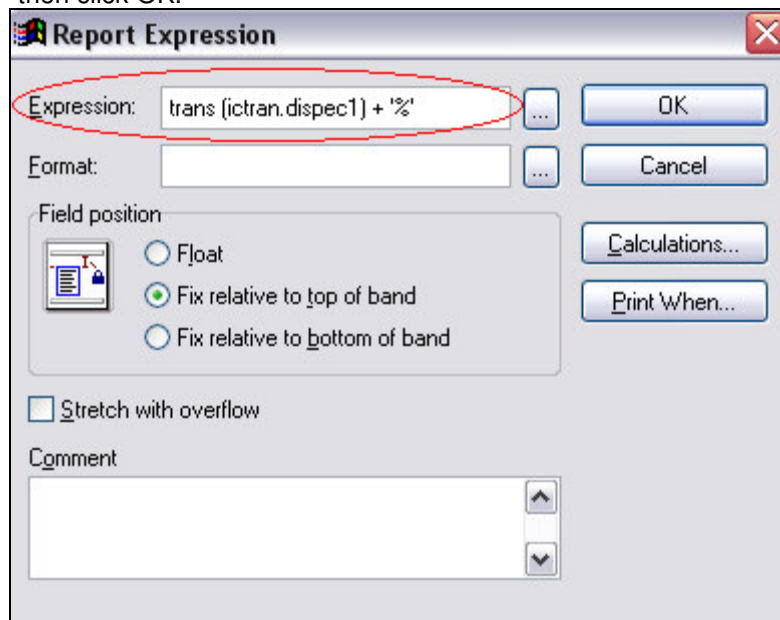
then click OK.

Report Expression

Expression: trans (ictran.dispec1) + '%' ...

OK

Format: ...

Cancel

Field position

Float

Fix relative to top of band

Fix relative to bottom of band

Calculations...

Print When...

Stretch with overflow

Comment